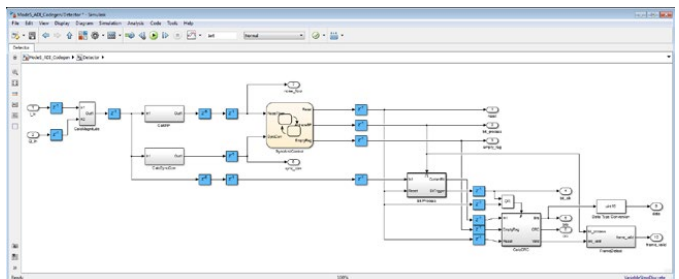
Model3_ADI_Codegen/Detector * - Simulink
File Edit View Display Diagram Simulation Analysis Code Tools Help
Normal
Detector
Model3_ADI_Codegen ▸ Detector ▸
1
I_P
2
Q_P
CorrMagnitude
CorrDetect
CorrSyncOut
SystemControl
7
noise_floor
8
sync_start
Reset
Idle
DetectFlag
Bit/Process
CorrOut
CRC
FrameOutput
Data Type Conversion
uint16
1
data
2
bit_errors
3
SPORT_flag
4
bit_ok
5
crc_ok
6
frame_valid
Ready
100%
VariableStepDiscrete